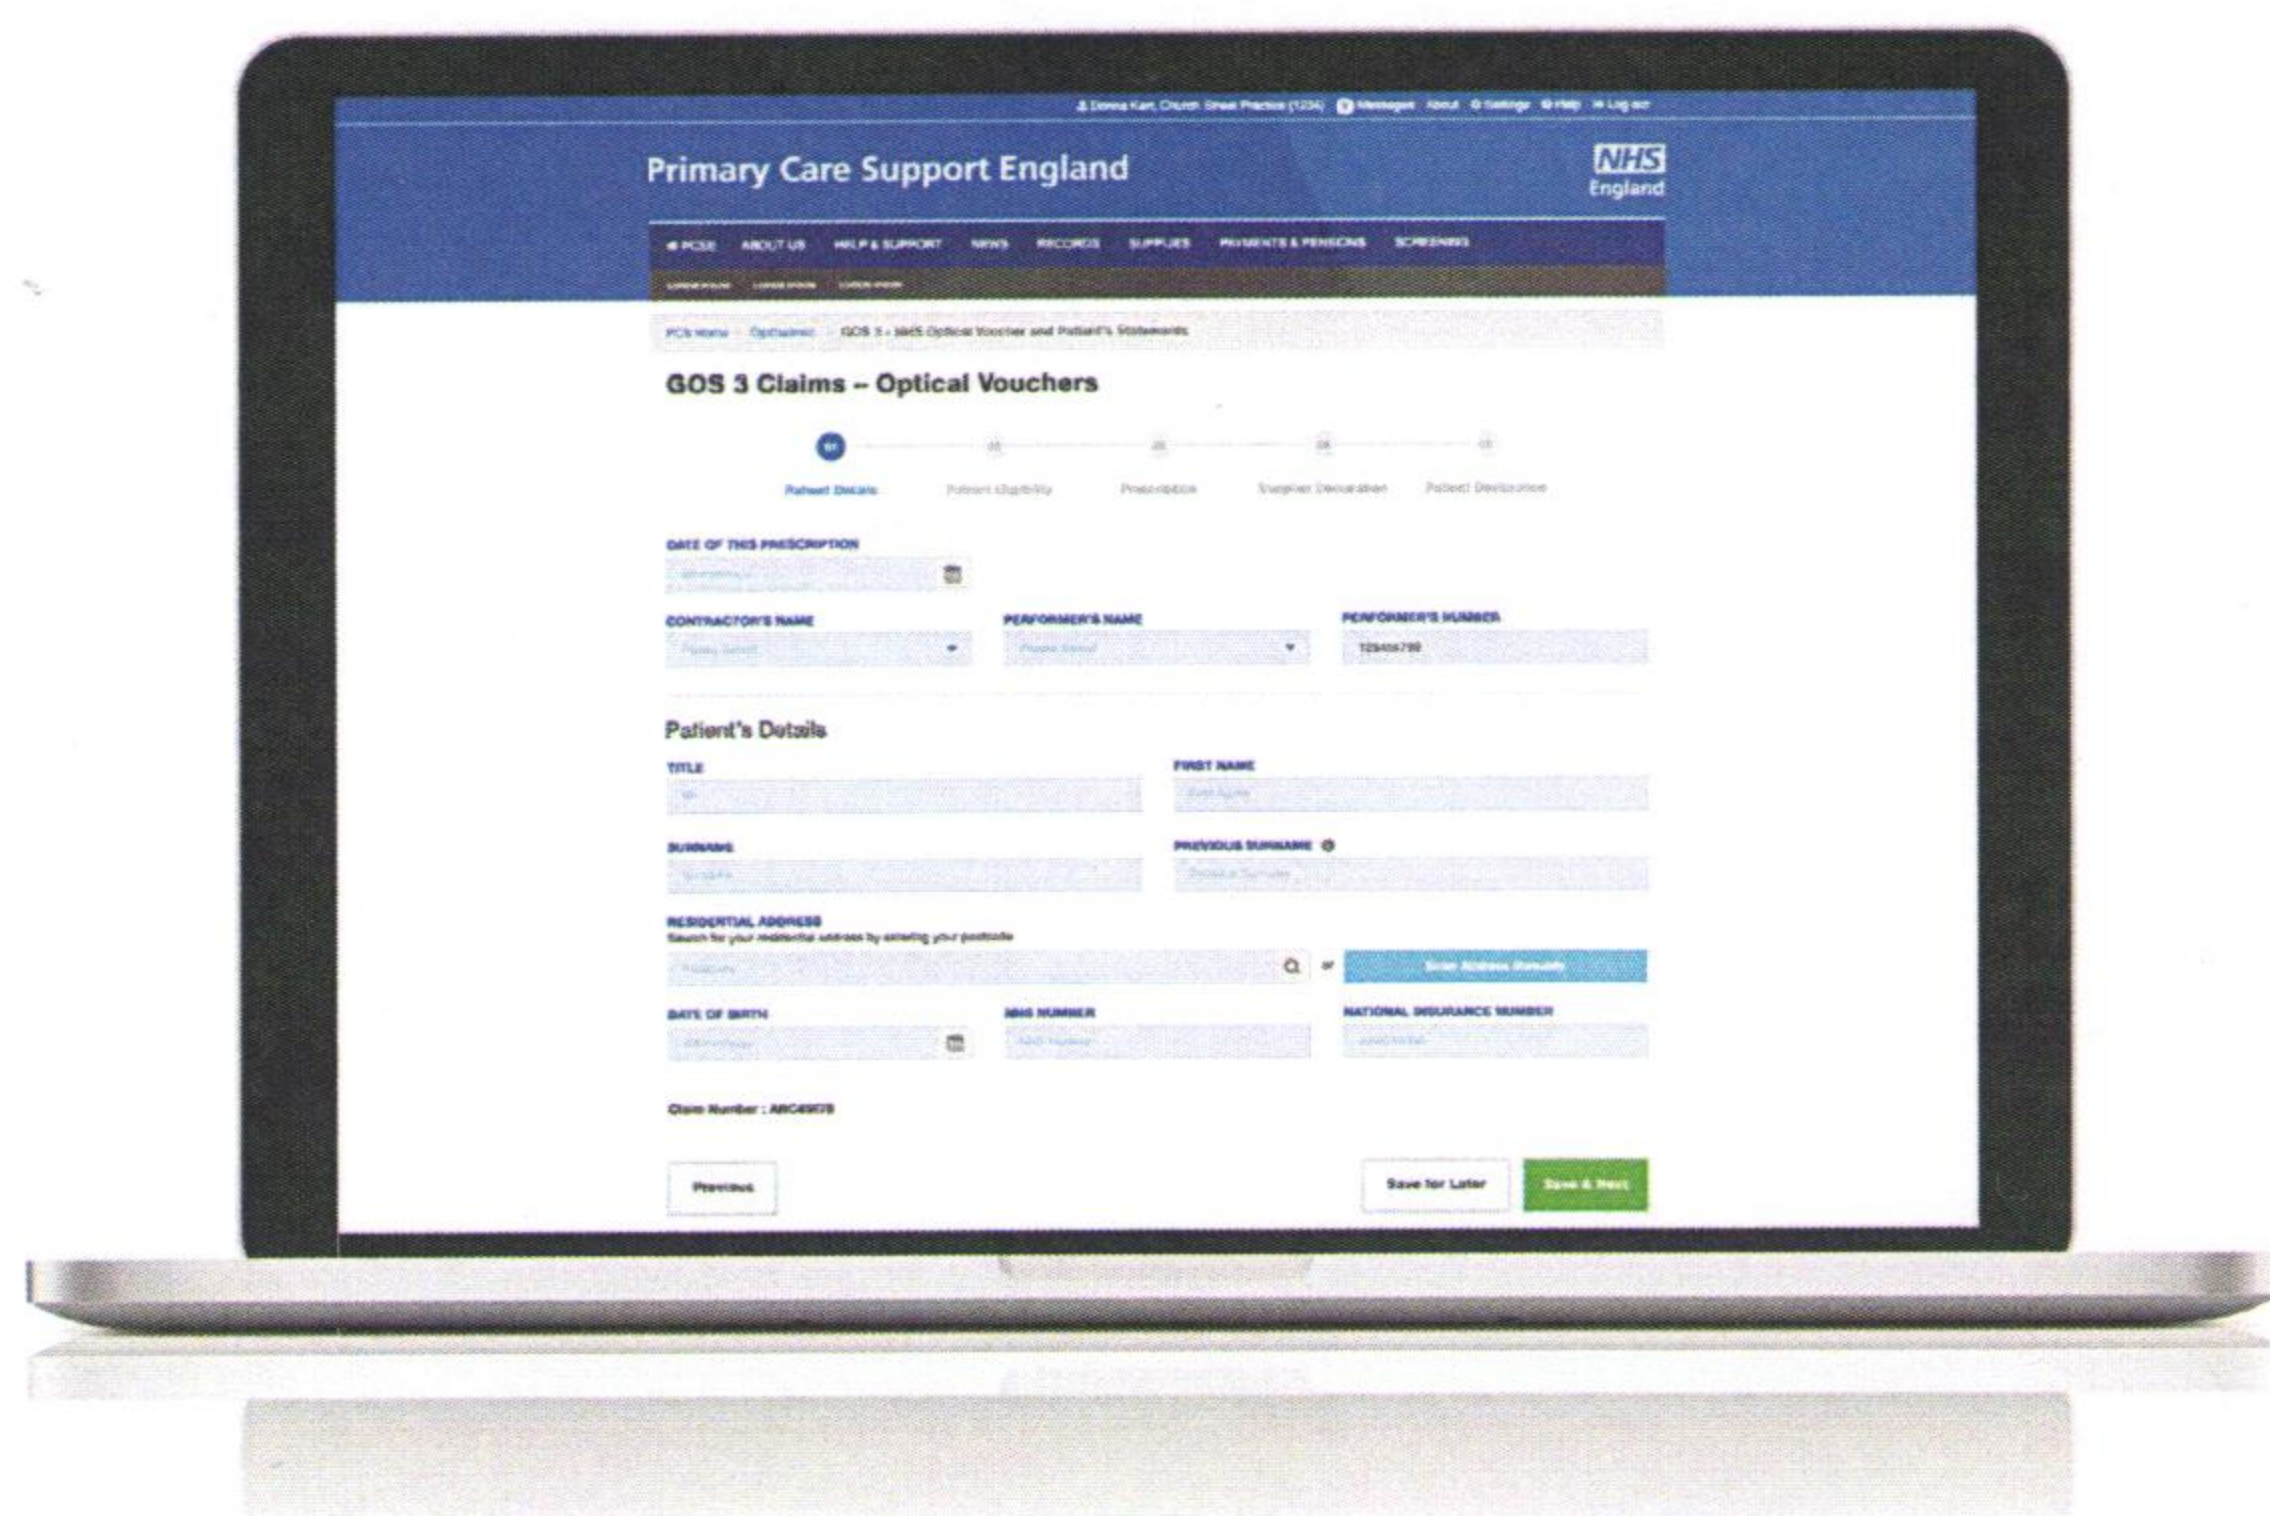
Donna Kart, Church Street Practice (1234) Messages About Settings Help Log out

Primary Care Support England

NHS England

PCSE ABOUT US HELP & SUPPORT NEWS RECORDS SUPPLIES PAYMENTS & PENSIONS SCREENING

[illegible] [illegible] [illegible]

PCS Home › Opticians › GOS 3 - NHS Optical Voucher and Patient's Statements

GOS 3 Claims – Optical Vouchers

01 02 03 04 05

Patient Details Patient Eligibility Prescription Supplier Declaration Patient Declaration

DATE OF THIS PRESCRIPTION

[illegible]

CONTRACTOR'S NAME

Please Select

PERFORMER'S NAME

Please Select

PERFORMER'S NUMBER

123456789

Patient's Details

TITLE

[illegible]

FIRST NAME

First Name

SURNAME

Surname

PREVIOUS SURNAME

Previous Surname

RESIDENTIAL ADDRESS

Search for your residential address by entering your postcode

Postcode

or

Enter Address Manually

DATE OF BIRTH

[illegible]

NHS NUMBER

NHS Number

NATIONAL INSURANCE NUMBER

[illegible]

Claim Number : ABC45678

Previous

Save for Later

Save & Next